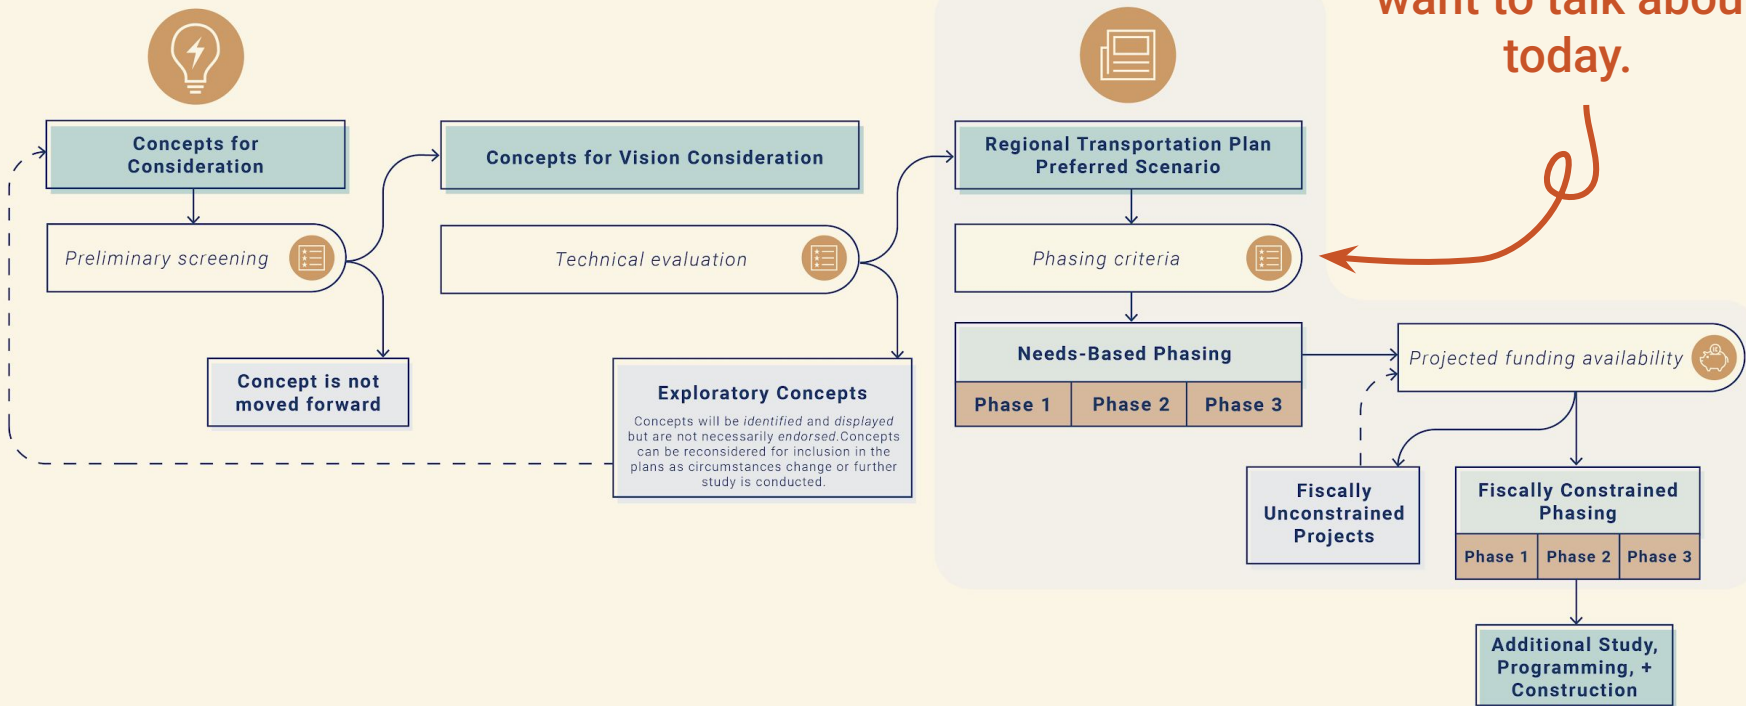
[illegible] want to talk abou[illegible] today.

Concepts for Consideration

Preliminary screening

Concept is not moved forward

Concepts for Vision Consideration

Technical evaluation

Exploratory Concepts

Concepts will be identified and displayed but are not necessarily endorsed.Concepts can be reconsidered for inclusion in the plans as circumstances change or further study is conducted.

Regional Transportation Plan Preferred Scenario

Phasing criteria

Needs-Based Phasing

| Phase 1 | Phase 2 | Phase 3 |
|---|---|---|

Projected funding availability

Fiscally Unconstrained Projects

Fiscally Constrained Phasing

| Phase 1 | Phase 2 | Phase 3 |
|---|---|---|

Additional Study, Programming, + Construction